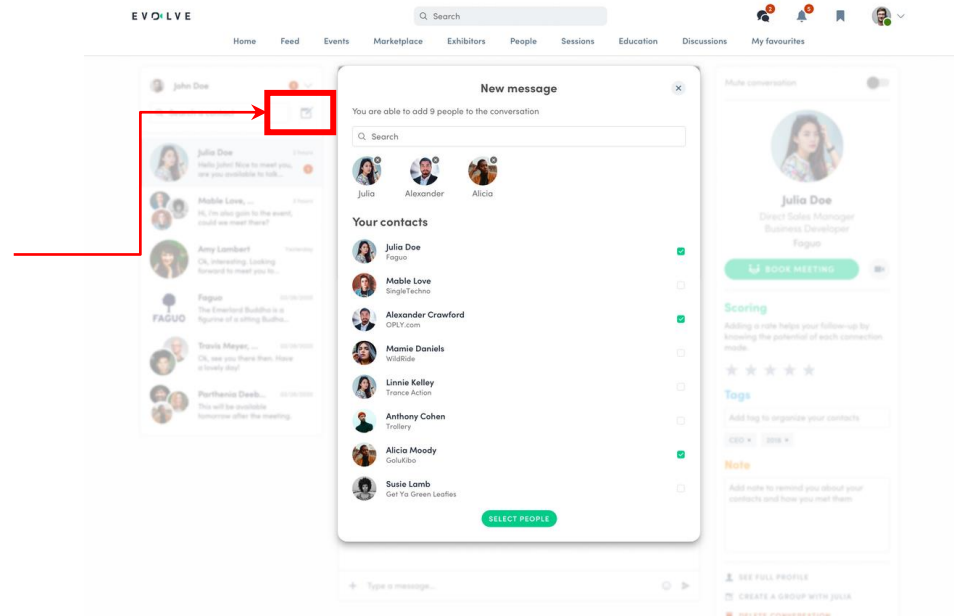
EVOLVE

Search

Home Feed Events Marketplace Exhibitors People Sessions Education Discussions My favourites

John Doe

Julia Doe
Hello John! Nice to meet you, are you available to talk...

Mable Love, ...
Hi, I'm also goin to the event, could we meet there?

Amy Lambert
Ok, interesting. Looking forward to meet you to...

Faguo
The Emerland Buddha is a figurine of a sitting Buddha...

Travis Meyer, ...
Ok, see you there then. Have a lovely day!

Parthenia Deeb...
This will be available tomorrow after the meeting

New message

You are able to add 9 people to the conversation

Search

Julia Alexander Alicia

Your contacts

Julia Doe
Faguo

Mable Love
SingleTechno

Alexander Crawford
OPLY.com

Mamie Daniels
WildRide

Linnie Kelley
Trance Action

Anthony Cohen
Trollery

Alicia Moody
GoluKibo

Susie Lamb
Get Ya Green Leafies

SELECT PEOPLE

Type a message...

Mute conversation

Julia Doe
Direct Sales Manager
Business Developer
Faguo

BOOK MEETING

Scoring
Adding a rate helps your follow-up by knowing the potential of each connection made.

Tags
Add tag to organize your contacts
CEO × 2018 ×

Note
Add note to remind you about your contacts and how you met them

SEE FULL PROFILE
CREATE A GROUP WITH JULIA
DELETE CONVERSATION